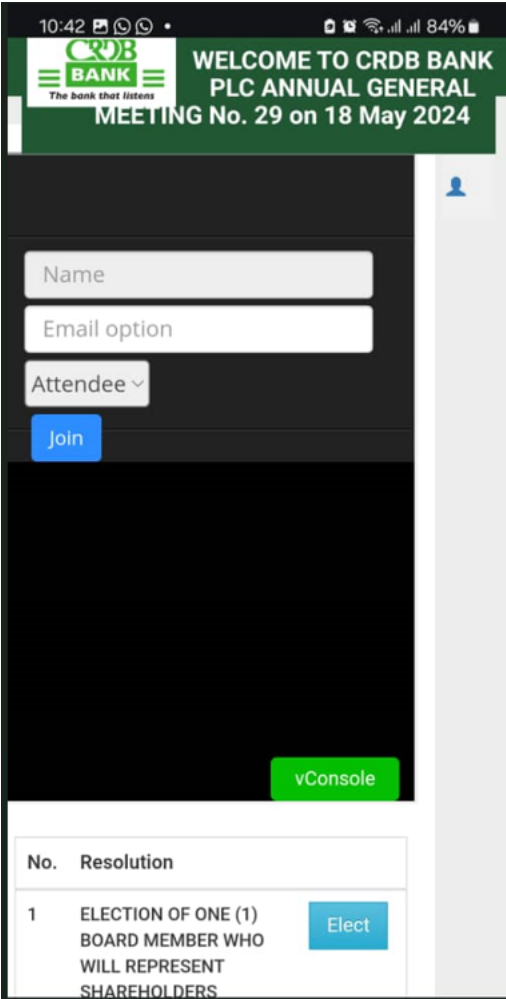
10:42 • 84%

CRDB BANK
The bank that listens

WELCOME TO CRDB BANK PLC ANNUAL GENERAL MEETING No. 29 on 18 May 2024

Name

Email option

Attendee

Join

vConsole

| No. | Resolution | |
|---|---|---|
| 1 | ELECTION OF ONE (1) BOARD MEMBER WHO WILL REPRESENT SHAREHOLDERS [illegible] | Elect |